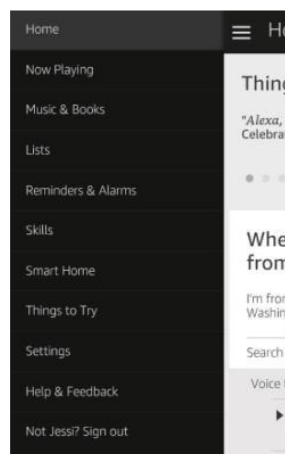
Home
Now Playing
Music & Books
Lists
Reminders & Alarms
Skills
Smart Home
Things to Try
Settings
Help & Feedback
Not Jessi? Sign out

He

Thing
"Alexa,
Celebra

Whe
from

I'm fron
Washin

Search

Voice